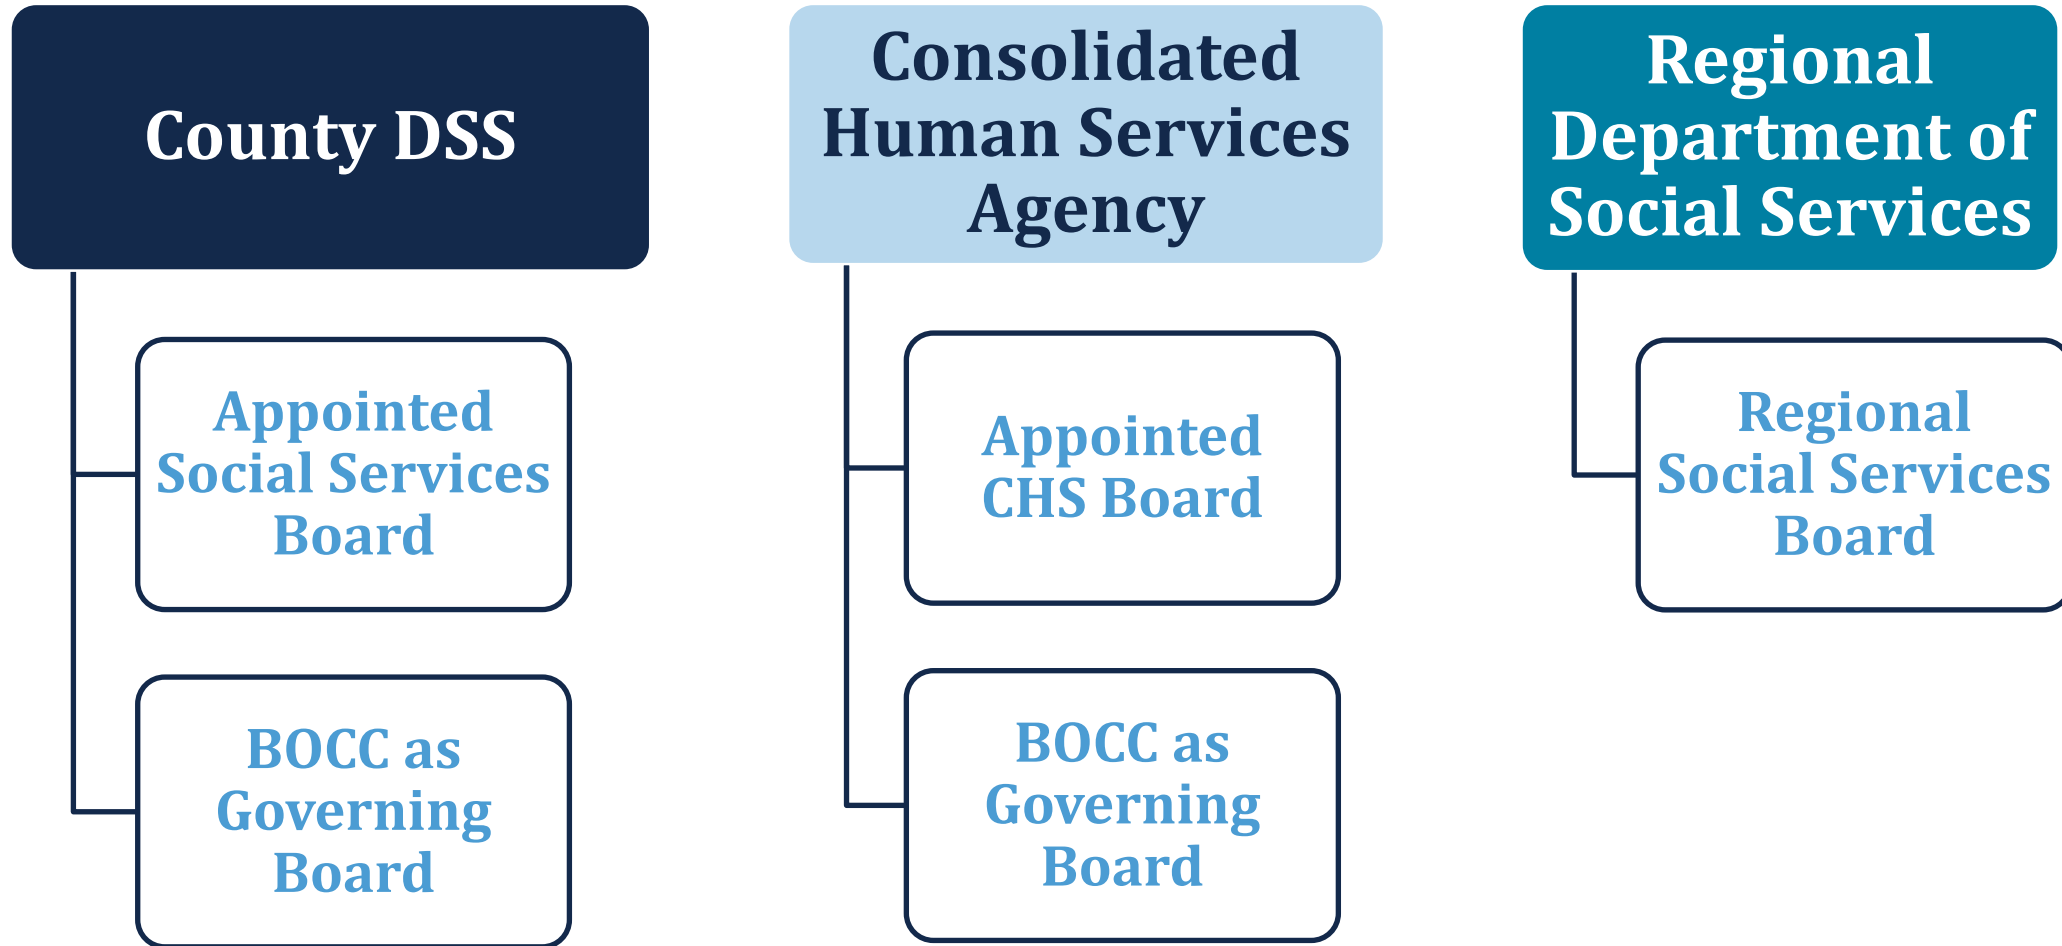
County DSS

Appointed Social Services Board

BOCC as Governing Board

Consolidated Human Services Agency

Appointed CHS Board

BOCC as Governing Board

Regional Department of Social Services

Regional Social Services Board